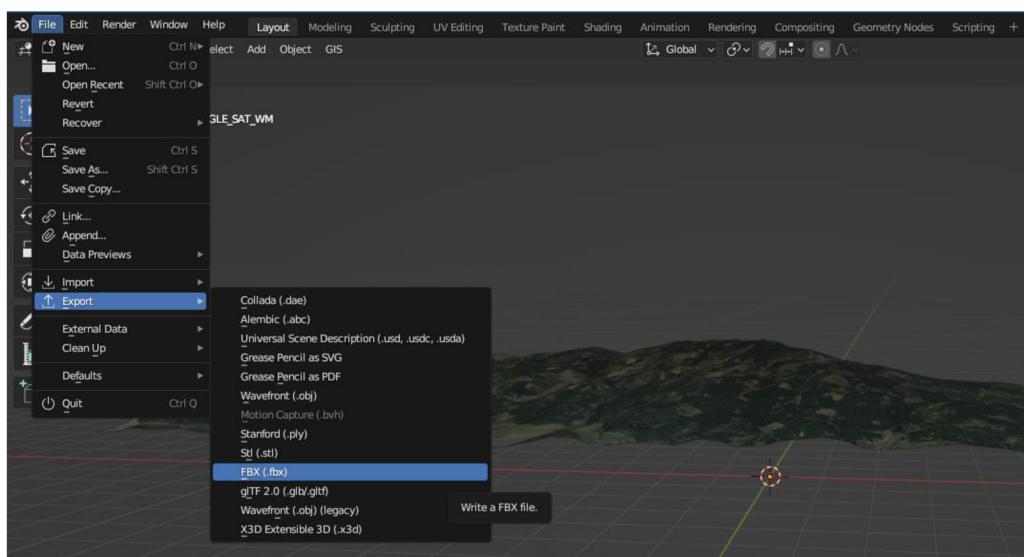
File Edit Render Window Help Layout Modeling Sculpting UV Editing Texture Paint Shading Animation Rendering Compositing Geometry Nodes Scripting +

New Ctrl N
Open... Ctrl O
Open Recent Shift Ctrl O
Revert
Recover
Save Ctrl S
Save As... Shift Ctrl S
Save Copy...
Link...
Append...
Data Previews
Import
Export
External Data
Clean Up
Defaults
Quit Ctrl Q

elect Add Object GIS

Global

GLE_SAT_WM

Collada (.dae)
Alembic (.abc)
Universal Scene Description (.usd, .usdc, .usda)
Grease Pencil as SVG
Grease Pencil as PDF
Wavefront (.obj)
Motion Capture (.bvh)
Stanford (.ply)
Stl (.stl)
FBX (.fbx)
glTF 2.0 (.glb/.gltf)
Wavefront (.obj) (legacy)
X3D Extensible 3D (.x3d)

Write a FBX file.